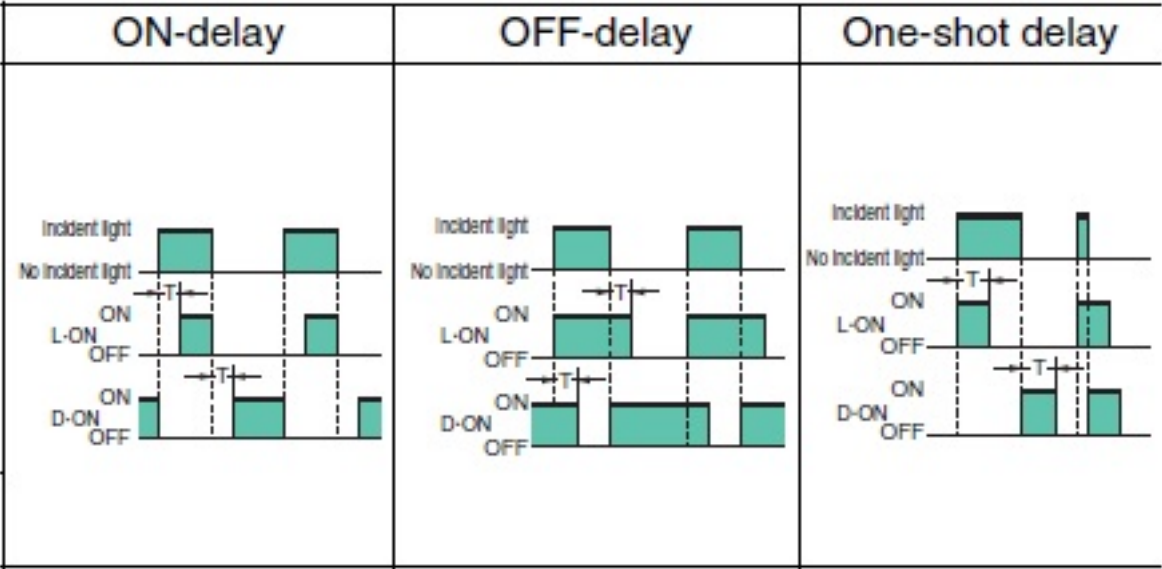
| ON-delay | OFF-delay | One-shot delay |
|---|---|---|
| Incident light<br>No incident light<br>T<br>ON<br>L-ON<br>OFF<br>T<br>ON<br>D-ON<br>OFF | Incident light<br>No incident light<br>T<br>ON<br>L-ON<br>OFF<br>T<br>ON<br>D-ON<br>OFF | Incident light<br>No incident light<br>T<br>ON<br>L-ON<br>OFF<br>T<br>ON<br>D-ON<br>OFF |